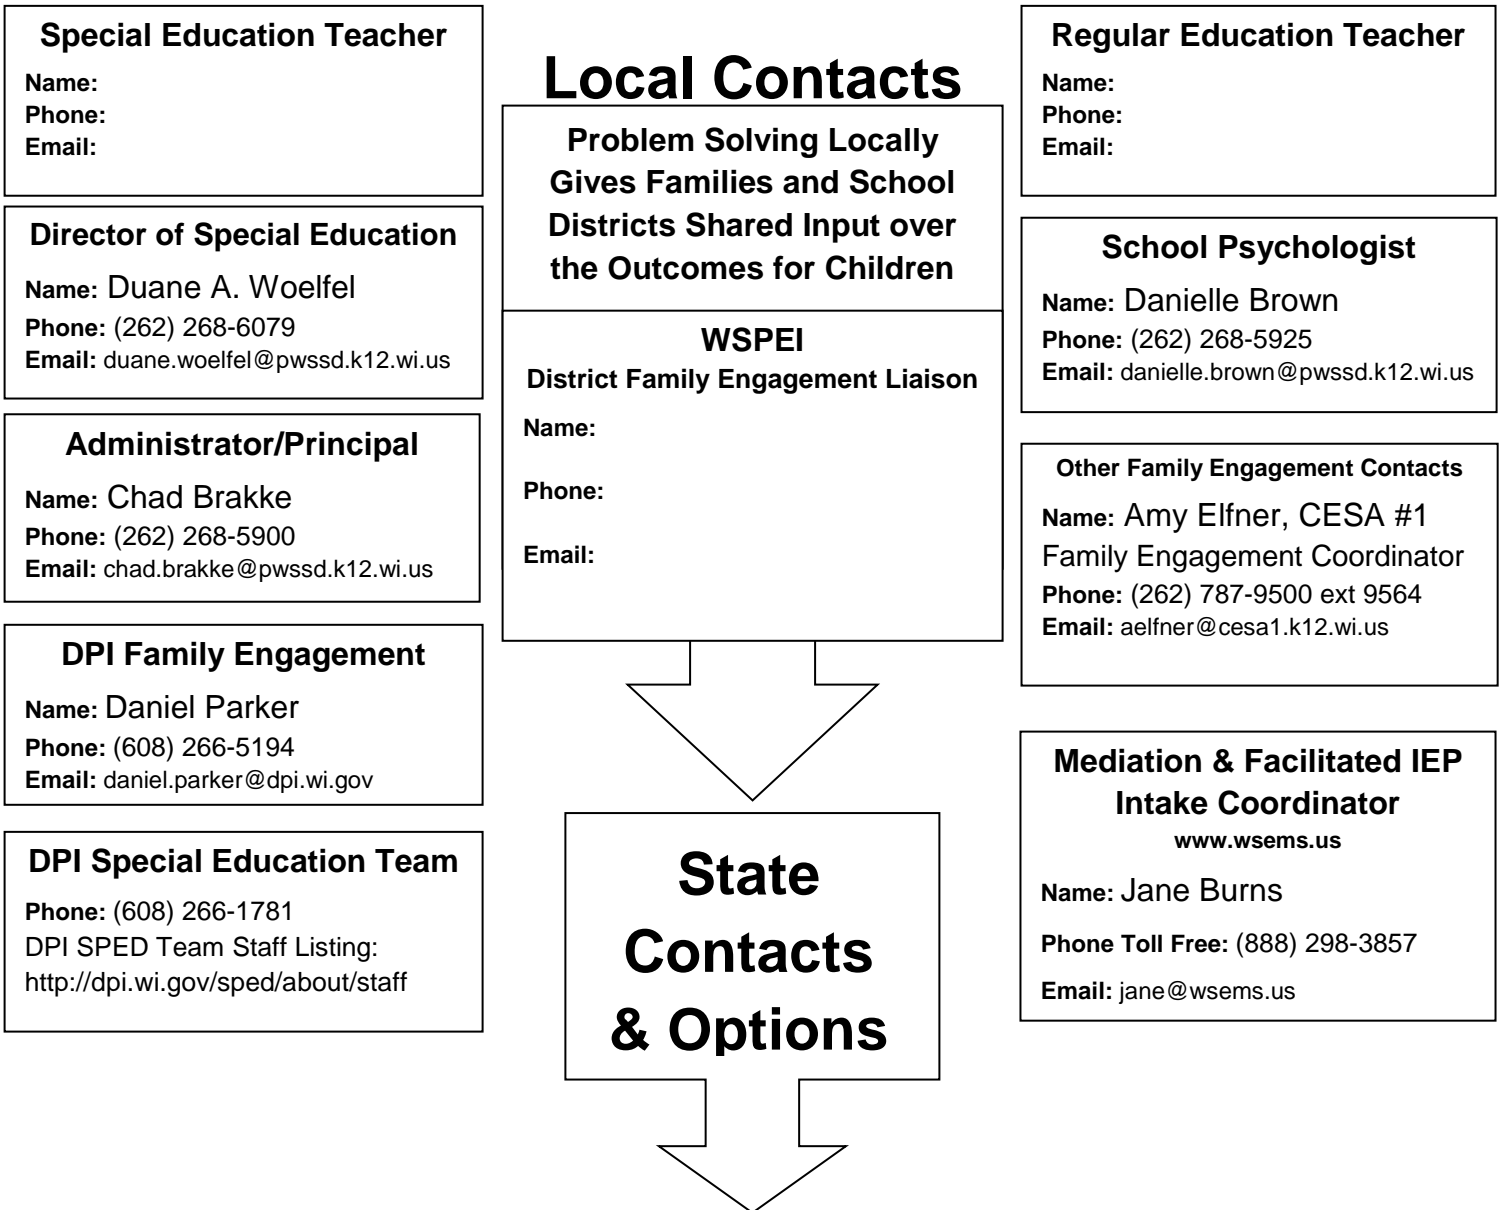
Special Education Teacher
Name:
Phone:
Email:

Director of Special Education
Name: Duane A. Woelfel
Phone: (262) 268-6079
Email: duane.woelfel@pwssd.k12.wi.us

Administrator/Principal
Name: Chad Brakke
Phone: (262) 268-5900
Email: chad.brakke@pwssd.k12.wi.us

DPI Family Engagement
Name: Daniel Parker
Phone: (608) 266-5194
Email: daniel.parker@dpi.wi.gov

DPI Special Education Team
Phone: (608) 266-1781
DPI SPED Team Staff Listing: http://dpi.wi.gov/sped/about/staff

Local Contacts

Problem Solving Locally Gives Families and School Districts Shared Input over the Outcomes for Children

WSPEI
District Family Engagement Liaison
Name:
Phone:
Email:

State Contacts & Options

Regular Education Teacher
Name:
Phone:
Email:

School Psychologist
Name: Danielle Brown
Phone: (262) 268-5925
Email: danielle.brown@pwssd.k12.wi.us

Other Family Engagement Contacts
Name: Amy Elfner, CESA #1 Family Engagement Coordinator
Phone: (262) 787-9500 ext 9564
Email: aelfner@cesa1.k12.wi.us

Mediation & Facilitated IEP Intake Coordinator
www.wsems.us
Name: Jane Burns
Phone Toll Free: (888) 298-3857
Email: jane@wsems.us